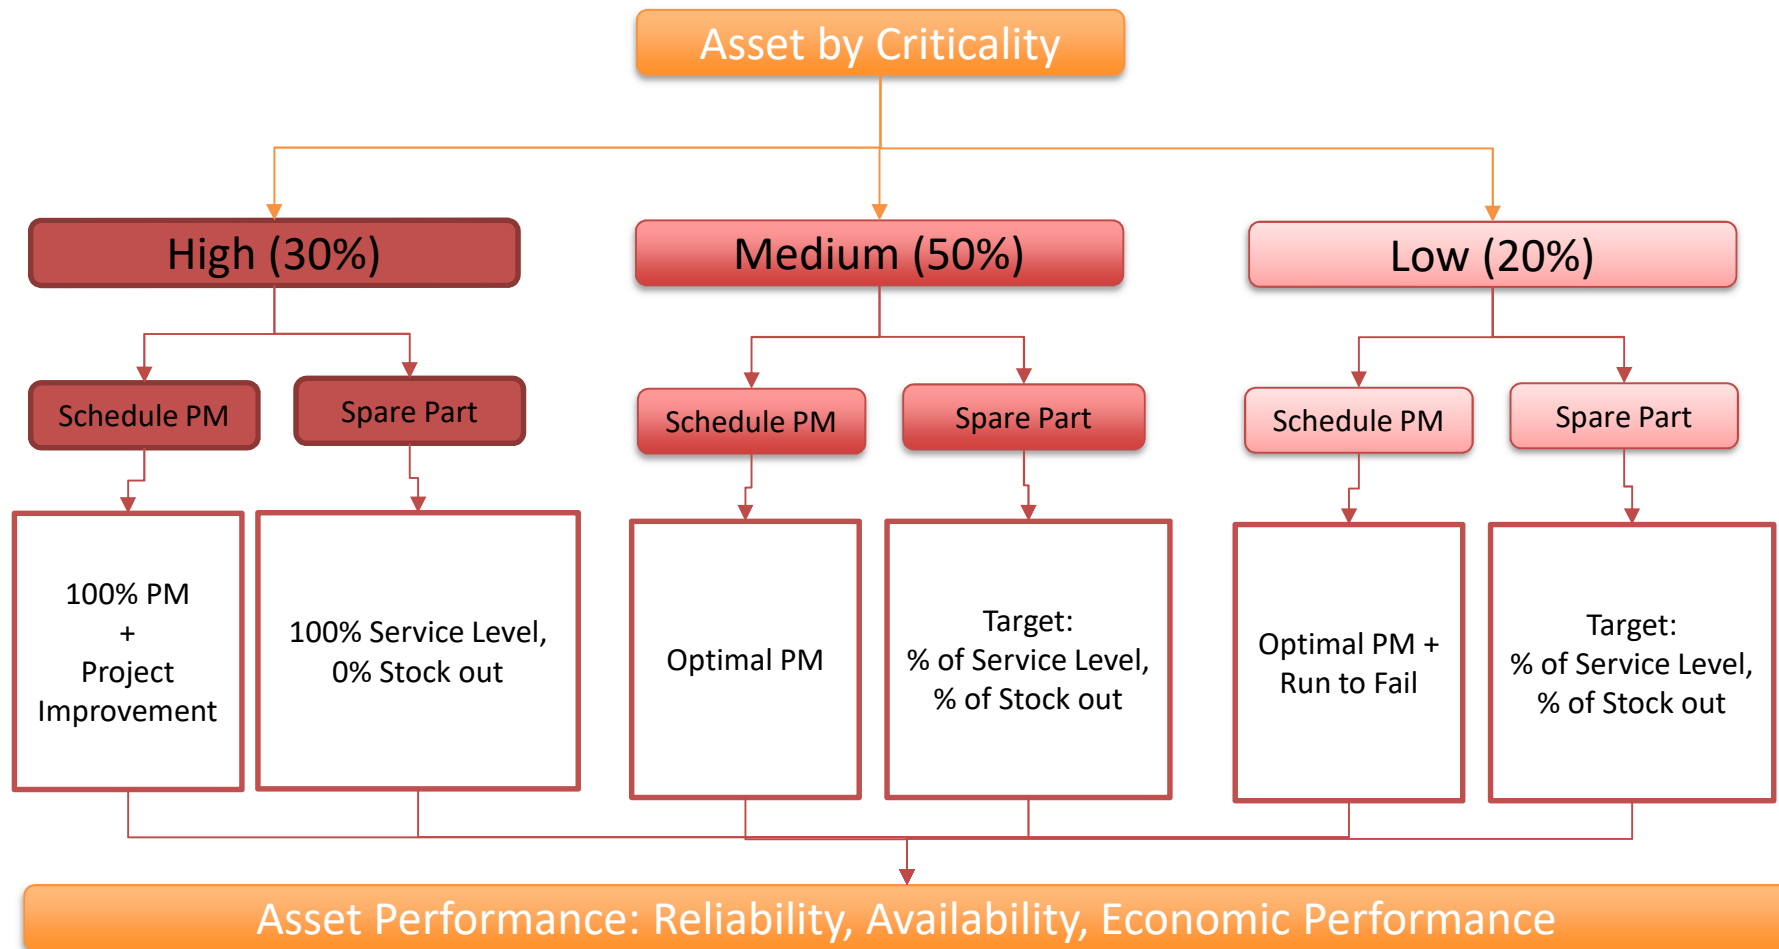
Asset by Criticality

High (30%)

Schedule PM

Spare Part

100% PM
+
Project Improvement

100% Service Level, 0% Stock out

Medium (50%)

Schedule PM

Spare Part

Optimal PM

Target:
% of Service Level,
% of Stock out

Low (20%)

Schedule PM

Spare Part

Optimal PM +
Run to Fail

Target:
% of Service Level,
% of Stock out

Asset Performance: Reliability, Availability, Economic Performance